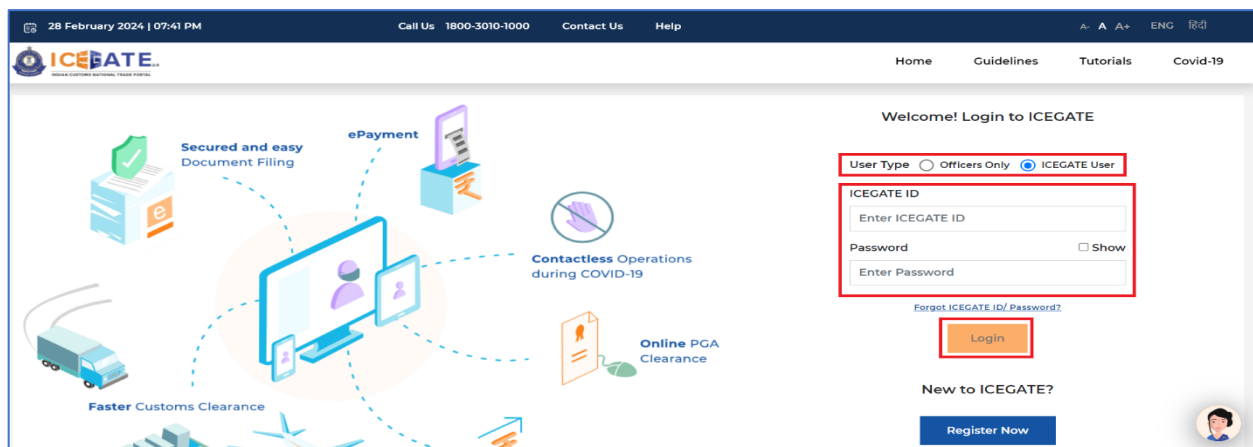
28 February 2024 | 07:41 PM Call Us 1800-3010-1000 Contact Us Help A- A A+ ENG हिंदी

ICEGATE
INDIAN CUSTOMS NATIONAL TRADE PORTAL

Home Guidelines Tutorials Covid-19

Secured and easy Document Filing

ePayment

Contactless Operations during COVID-19

Online PGA Clearance

Faster Customs Clearance

Welcome! Login to ICEGATE

User Type Officers Only ICEGATE User

ICEGATE ID
Enter ICEGATE ID

Password Show
Enter Password

Forgot ICEGATE ID/ Password?

Login

New to ICEGATE?

Register Now